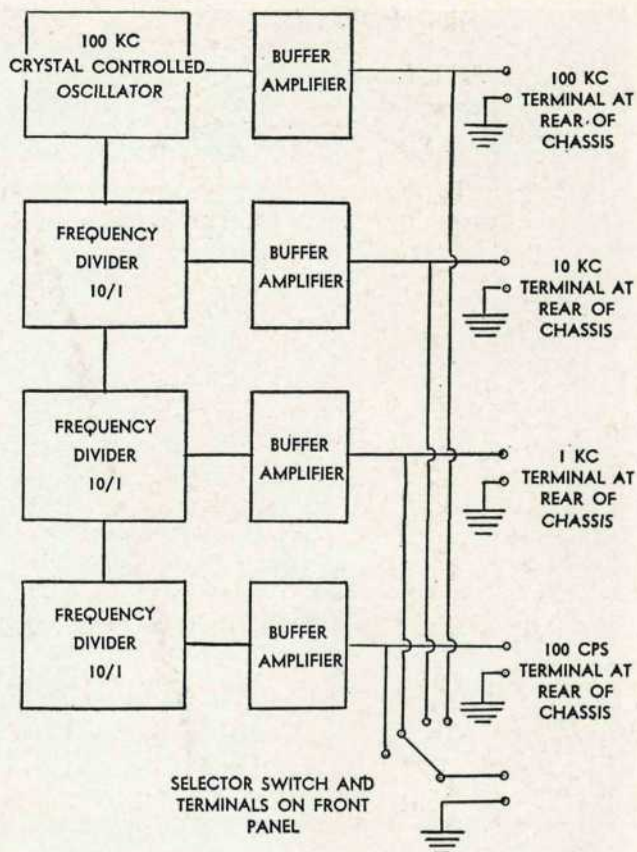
100 KC CRYSTAL CONTROLLED OSCILLATOR

BUFFER AMPLIFIER

100 KC TERMINAL AT REAR OF CHASSIS

FREQUENCY DIVIDER 10/1

BUFFER AMPLIFIER

10 KC TERMINAL AT REAR OF CHASSIS

FREQUENCY DIVIDER 10/1

BUFFER AMPLIFIER

1 KC TERMINAL AT REAR OF CHASSIS

FREQUENCY DIVIDER 10/1

BUFFER AMPLIFIER

100 CPS TERMINAL AT REAR OF CHASSIS

SELECTOR SWITCH AND TERMINALS ON FRONT PANEL